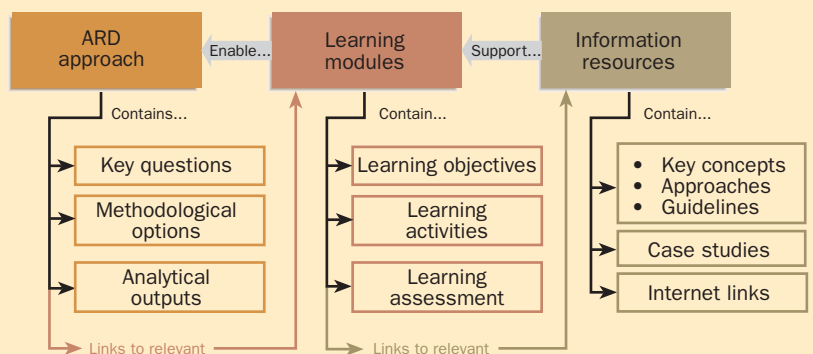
ARD approach

Enable...

Learning modules

Support...

Information resources

Contains...

Key questions

Methodological options

Analytical outputs

Contain...

Learning objectives

Learning activities

Learning assessment

Contain...

- Key concepts
- Approaches
- Guidelines

Case studies

Internet links

Links to relevant

Links to relevant